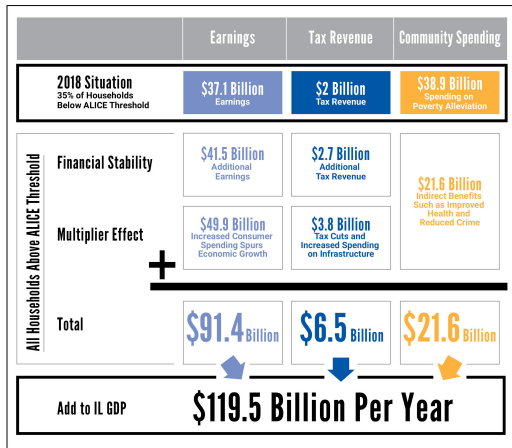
| | Earnings | Tax Revenue | Community Spending |
|---|---|---|---|
| 2018 Situation 35% of Households Below ALICE Threshold | \$37.1 Billion Earnings | \$2 Billion Tax Revenue | \$38.9 Billion Spending on Poverty Alleviation |

All Households Above ALICE Threshold

| | Earnings | Tax Revenue | Community Spending |
|---|---|---|---|
| Financial Stability | \$41.5 Billion Additional Earnings | \$2.7 Billion Additional Tax Revenue | \$21.6 Billion Indirect Benefits Such as Improved Health and Reduced Crime |
| Multiplier Effect | \$49.9 Billion Increased Consumer Spending Spurs Economic Growth | \$3.8 Billion Tax Cuts and Increased Spending on Infrastructure | |
| + | | | |
| Total | \$91.4 Billion | \$6.5 Billion | \$21.6 Billion |

Add to IL GDP \$119.5 Billion Per Year